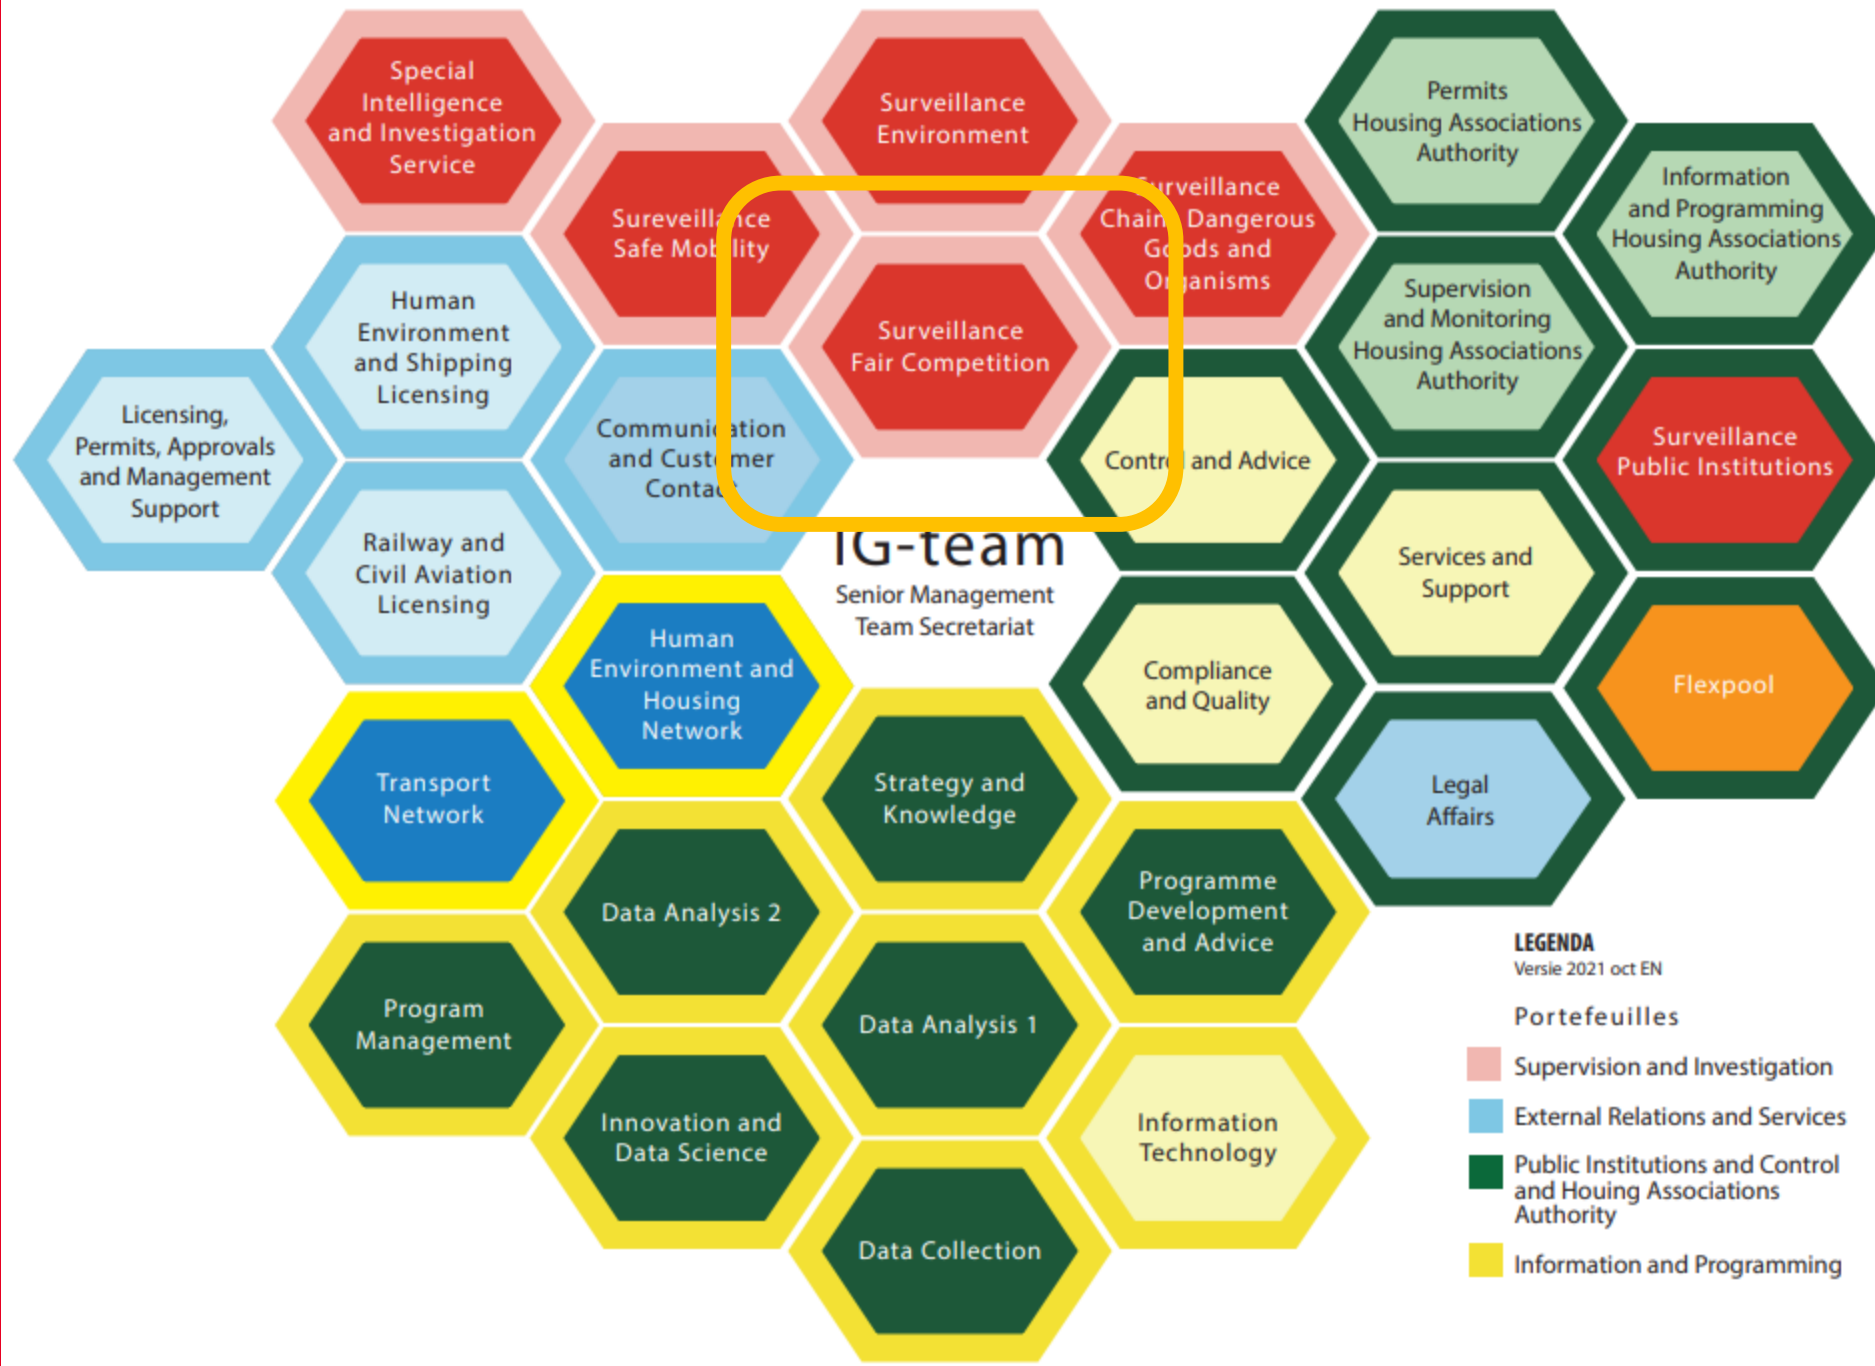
Special Intelligence and Investigation Service

Surveillance Environment

Permits Housing Associations Authority

Sureveill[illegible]ce Safe Mob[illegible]lity

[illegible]rveillance Chai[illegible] Dangerous G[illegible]ods and O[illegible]anisms

Information and Programming Housing Associations Authority

Human Environment and Shipping Licensing

Surveillance Fair Competition

Supervision and Monitoring Housing Associations Authority

Licensing, Permits, Approvals and Management Support

Communi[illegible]ation and Cust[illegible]mer Conta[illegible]

Contr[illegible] and Advice

Surveillance Public Institutions

Railway and Civil Aviation Licensing

IG-team

Senior Management Team Secretariat

Services and Support

Human Environment and Housing Network

Compliance and Quality

Flexpool

Transport Network

Strategy and Knowledge

Legal Affairs

Data Analysis 2

Programme Development and Advice

Program Management

Data Analysis 1

LEGENDA
Versie 2021 oct EN

Portefeuilles

Innovation and Data Science

Information Technology

Supervision and Investigation

External Relations and Services

Public Institutions and Control and Houing Associations Authority

Data Collection

Information and Programming